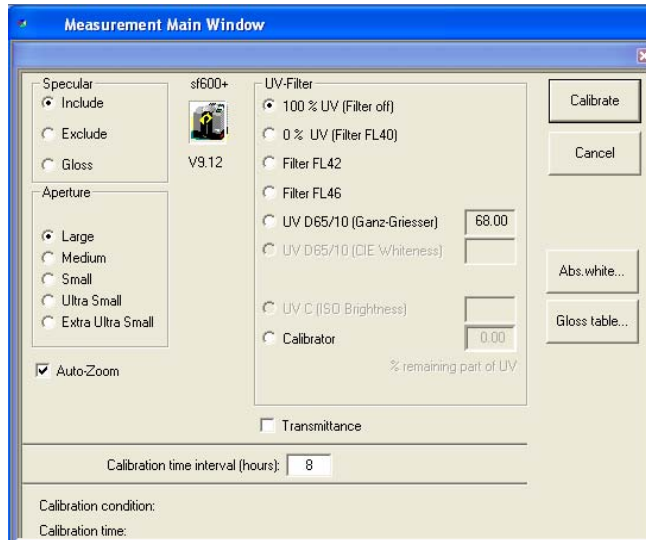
Measurement Main Window

Specular
Include
Exclude
Gloss

sf600+
V9.12

UV-Filter
100 % UV (Filter off)
0 % UV (Filter FL40)
Filter FL42
Filter FL46
UV D65/10 (Ganz-Griesser) 68.00
UV D65/10 (CIE Whiteness)
UV C (ISO Brightness)
Calibrator 0.00
% remaining part of UV

Calibrate
Cancel
Abs.white...
Gloss table...

Aperture
Large
Medium
Small
Ultra Small
Extra Ultra Small

Auto-Zoom

Transmittance

Calibration time interval (hours): 8

Calibration condition:
Calibration time: